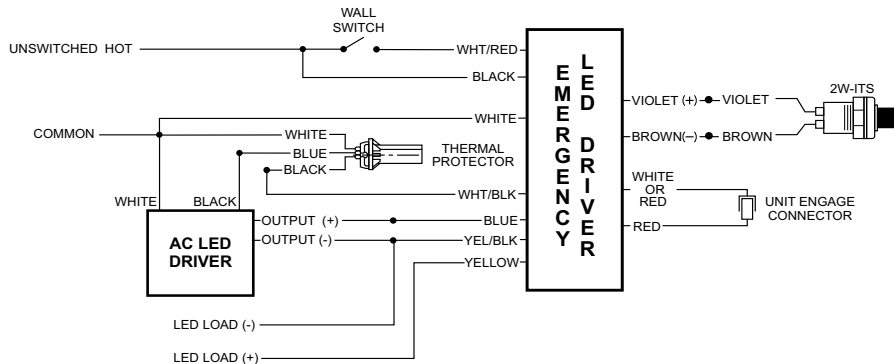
WALL SWITCH

UNSWITCHED HOT

WHT/RED

BLACK

WHITE

COMMON

WHITE

BLUE

BLACK

THERMAL PROTECTOR

WHT/BLK

WHITE

BLACK

AC LED DRIVER

OUTPUT (+)

OUTPUT (-)

BLUE

YEL/BLK

YELLOW

LED LOAD (-)

LED LOAD (+)

EMERGENCY

LED DRIVER

VIOLET (+)

VIOLET

BROWN(–)

BROWN

2W-ITS

WHITE OR RED

RED

UNIT ENGAGE CONNECTOR